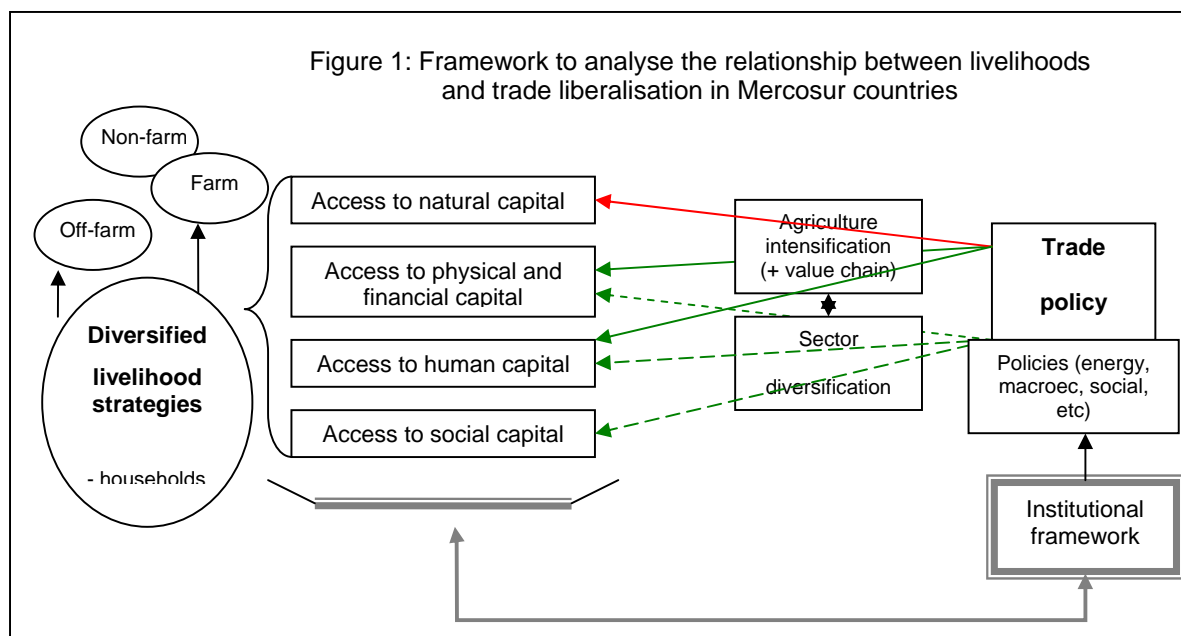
Figure 1: Framework to analyse the relationship between livelihoods and trade liberalisation in Mercosur countries

Non-farm

Farm

Off-farm

Diversified livelihood strategies

- households

Access to natural capital

Access to physical and financial capital

Access to human capital

Access to social capital

Agriculture intensification (+ value chain)

Sector diversification

Trade policy

Policies (energy, macroec, social, etc)

Institutional framework